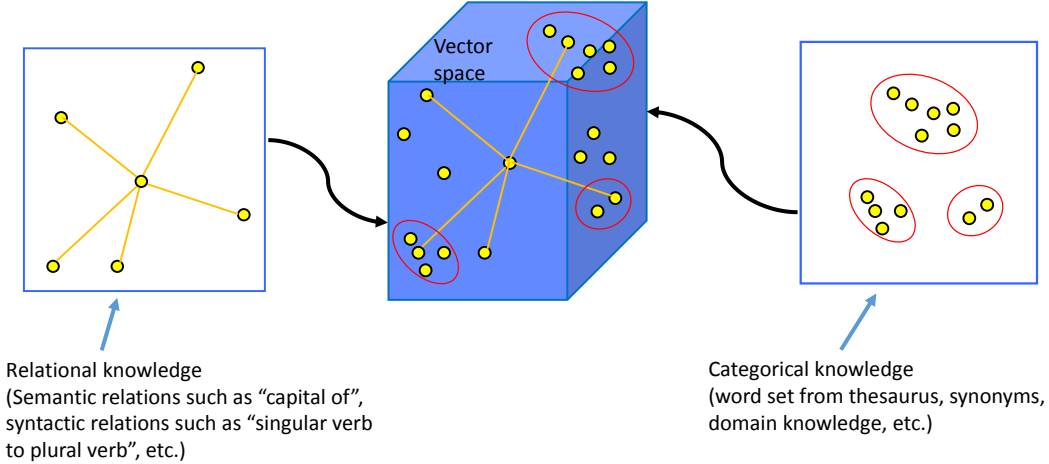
Vector space

Relational knowledge
(Semantic relations such as “capital of”, syntactic relations such as “singular verb to plural verb”, etc.)

Categorical knowledge
(word set from thesaurus, synonyms, domain knowledge, etc.)